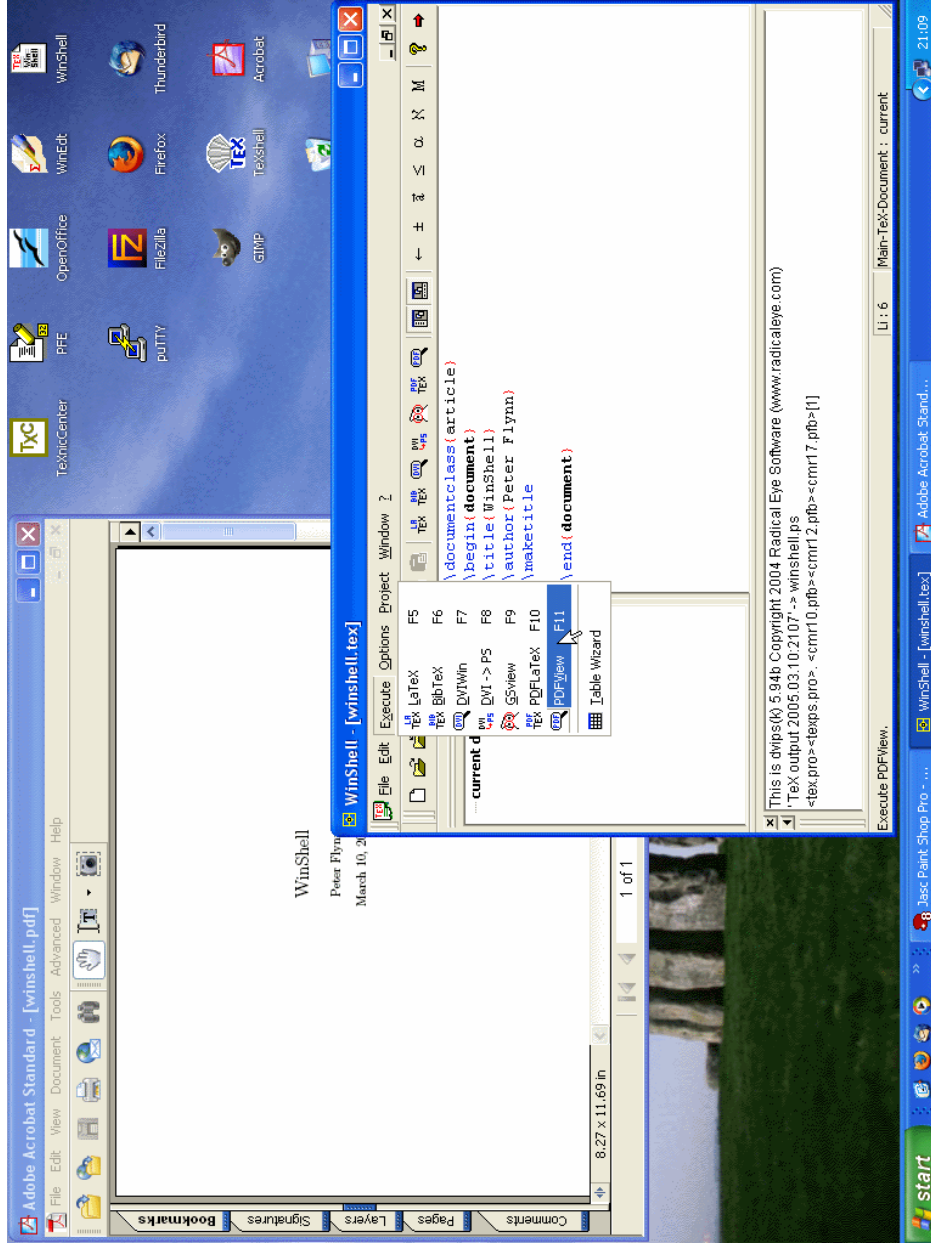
Adobe Acrobat Standard - [winshell.pdf]
File Edit View Document Tools Advanced Window Help

Bookmarks
Signatures
Layers
Pages
Comments

WinShell
Peter Flyn
March 10, 2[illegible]

8.27 x 11.69 in
1 of 1

TeXnicCenter
PFE
OpenOffice
WinEdt
WinShell
pUTTY
FileZilla
Firefox
Thunderbird
GIMP
TeXshell
Acrobat

WinShell - [winshell.tex]
File Edit Execute Options Project Window ?

LaTeX F5
BibTeX F6
DVIWin F7
DVI -> PS F8
GSview F9
PDFLaTeX F10
PDFView F11
Table Wizard

current d

\documentclass{article}
\begin{document}
\title{WinShell}
\author{Peter Flynn}
\maketitle

\end{document}

This is dvips(k) 5.94b Copyright 2004 Radical Eye Software (www.radicaleye.com)
' TeX output 2005.03.10:2107' -> winshell.ps
<tex.pro><texps.pro>. <cmr10.pfb><cmr12.pfb><cmr17.pfb>[1]

Execute PDFView.
Li : 6
Main-TeX-Document : current

start
Jasc Paint Shop Pro - ...
WinShell - [winshell.tex]
Adobe Acrobat Stand...
21:09